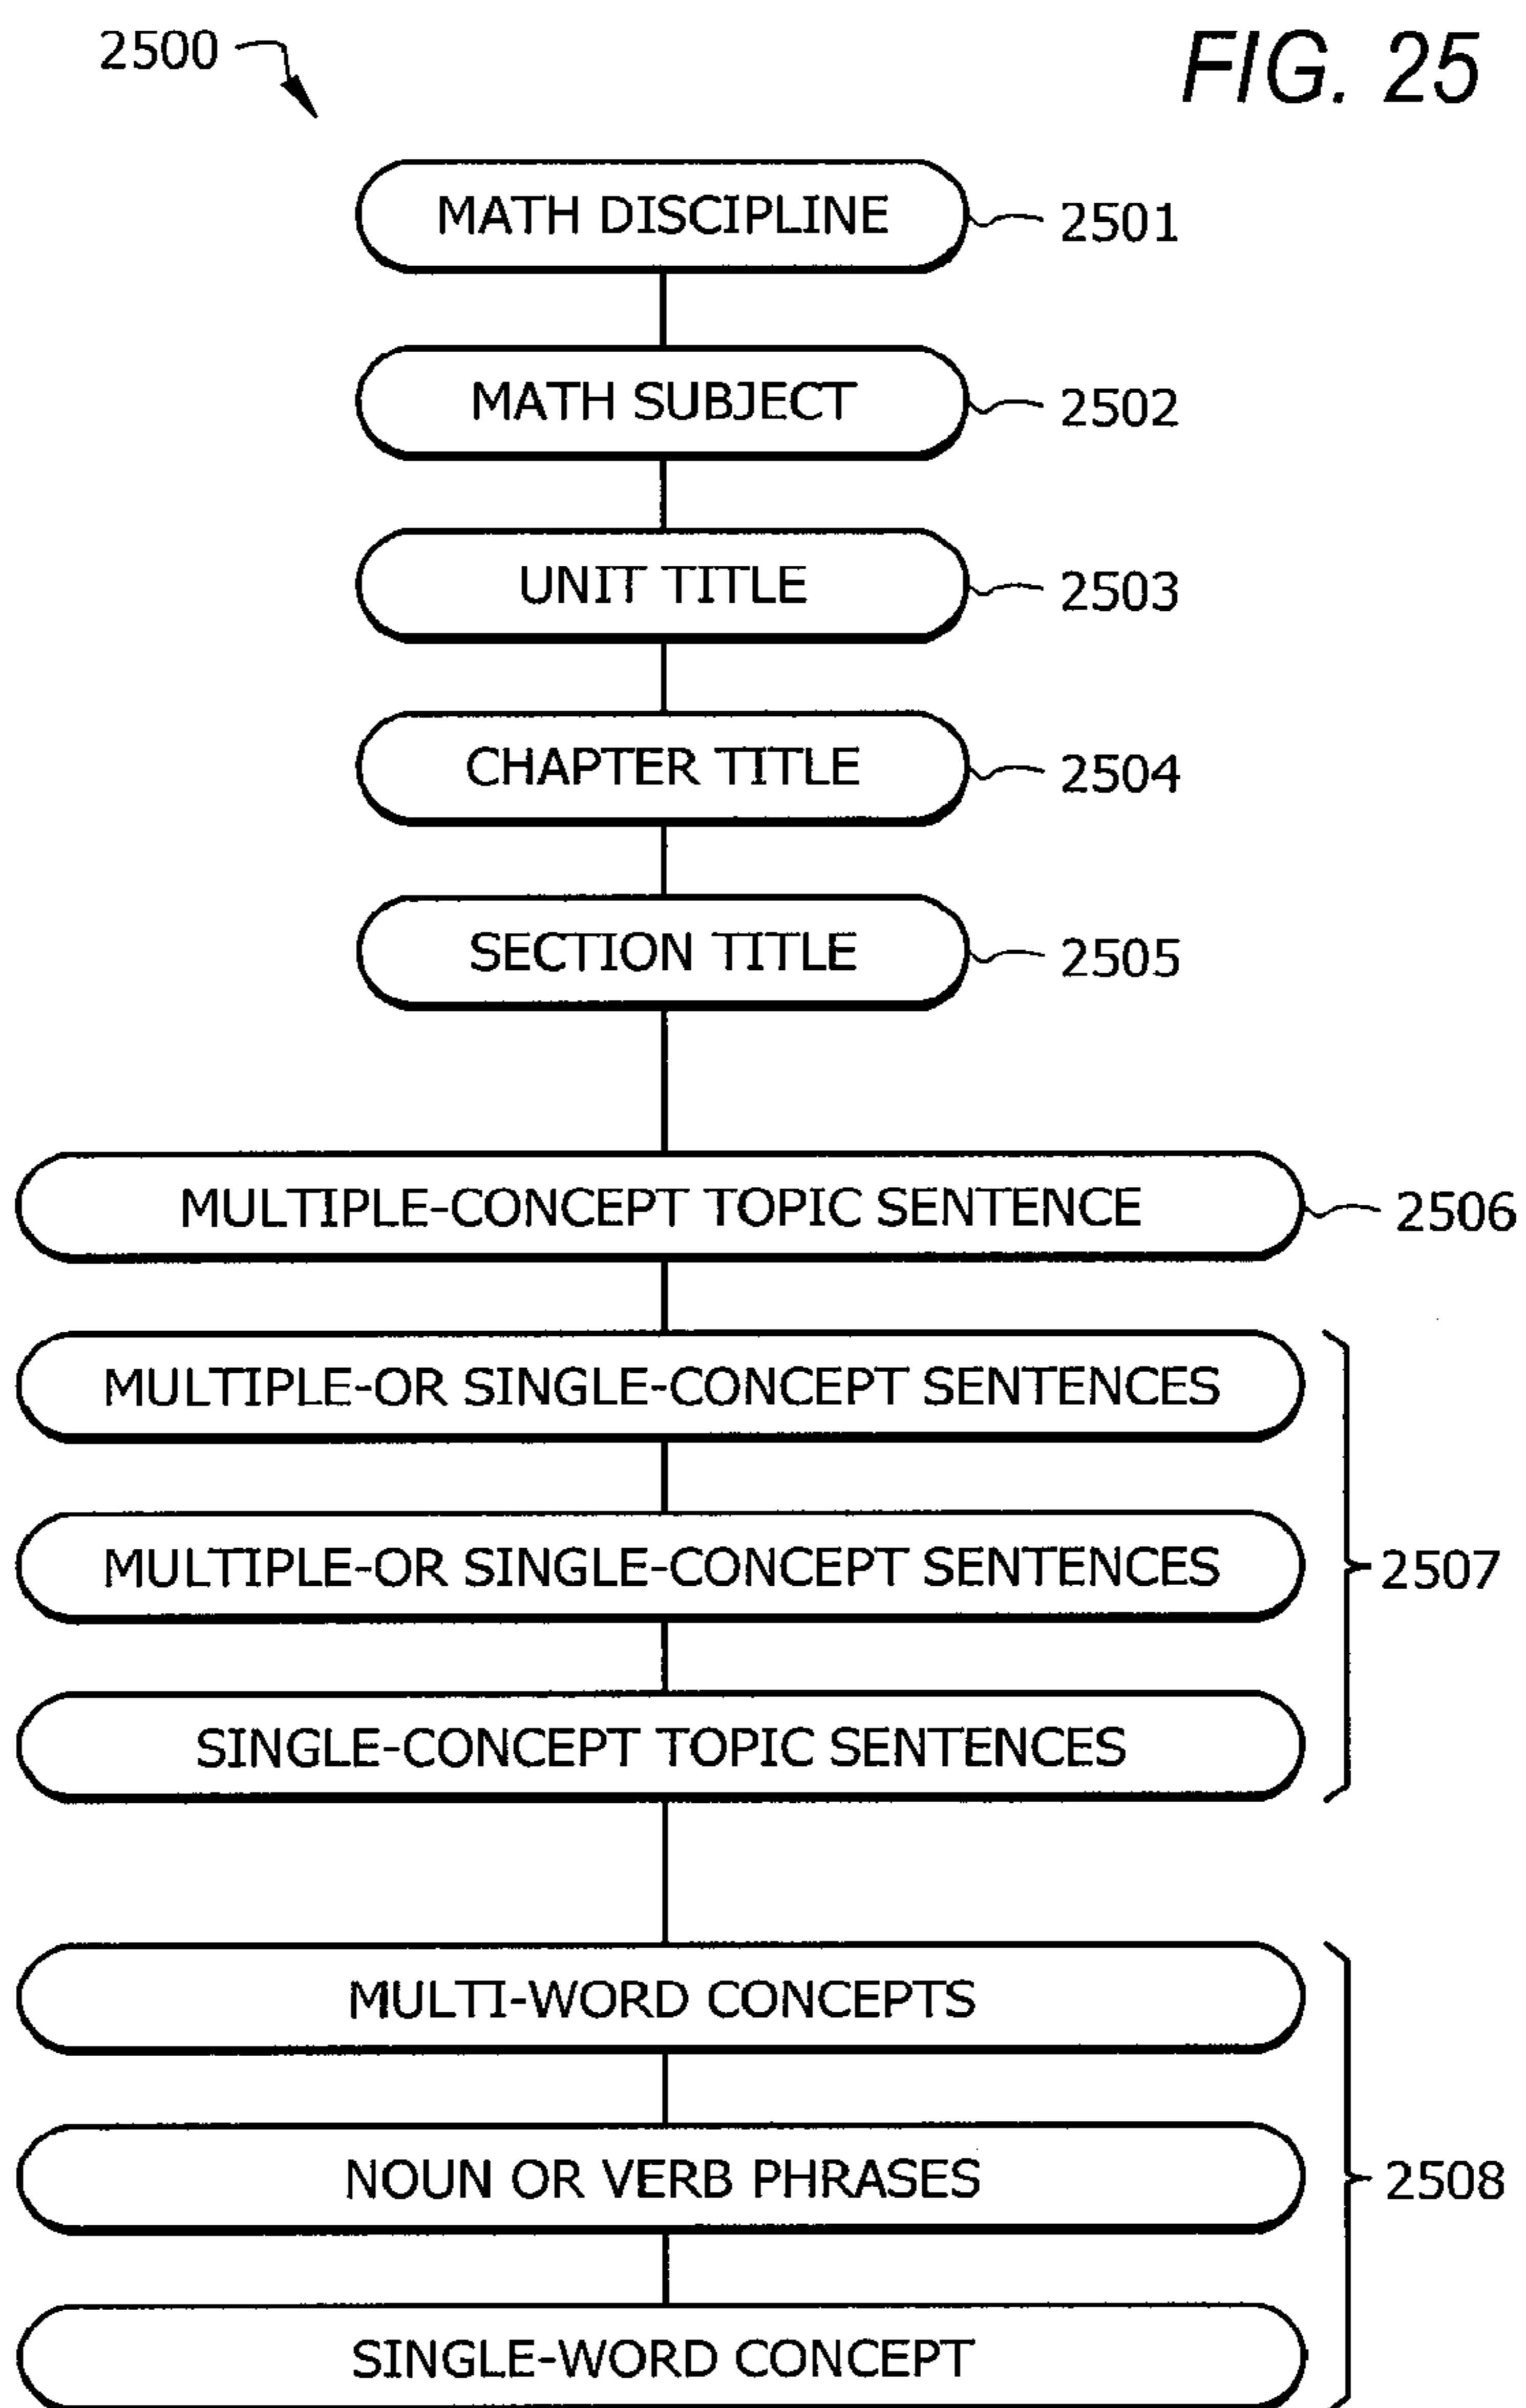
2500

FIG. 25

MATH DISCIPLINE 2501

MATH SUBJECT 2502

UNIT TITLE 2503

CHAPTER TITLE 2504

SECTION TITLE 2505

MULTIPLE-CONCEPT TOPIC SENTENCE 2506

MULTIPLE-OR SINGLE-CONCEPT SENTENCES

MULTIPLE-OR SINGLE-CONCEPT SENTENCES

SINGLE-CONCEPT TOPIC SENTENCES

2507

MULTI-WORD CONCEPTS

NOUN OR VERB PHRASES

SINGLE-WORD CONCEPT

2508